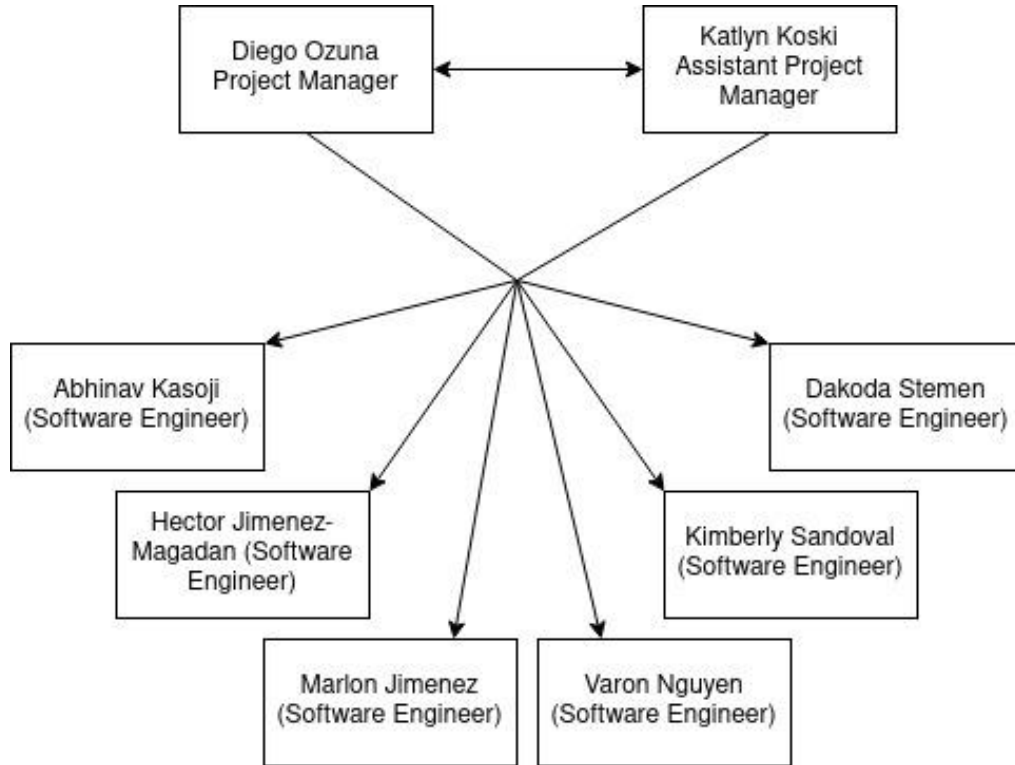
Diego Ozuna
Project Manager

Katlyn Koski
Assistant Project Manager

Abhinav Kasoji
(Software Engineer)

Dakoda Stemen
(Software Engineer)

Hector Jimenez-Magadan (Software Engineer)

Kimberly Sandoval
(Software Engineer)

Marlon Jimenez
(Software Engineer)

Varon Nguyen
(Software Engineer)